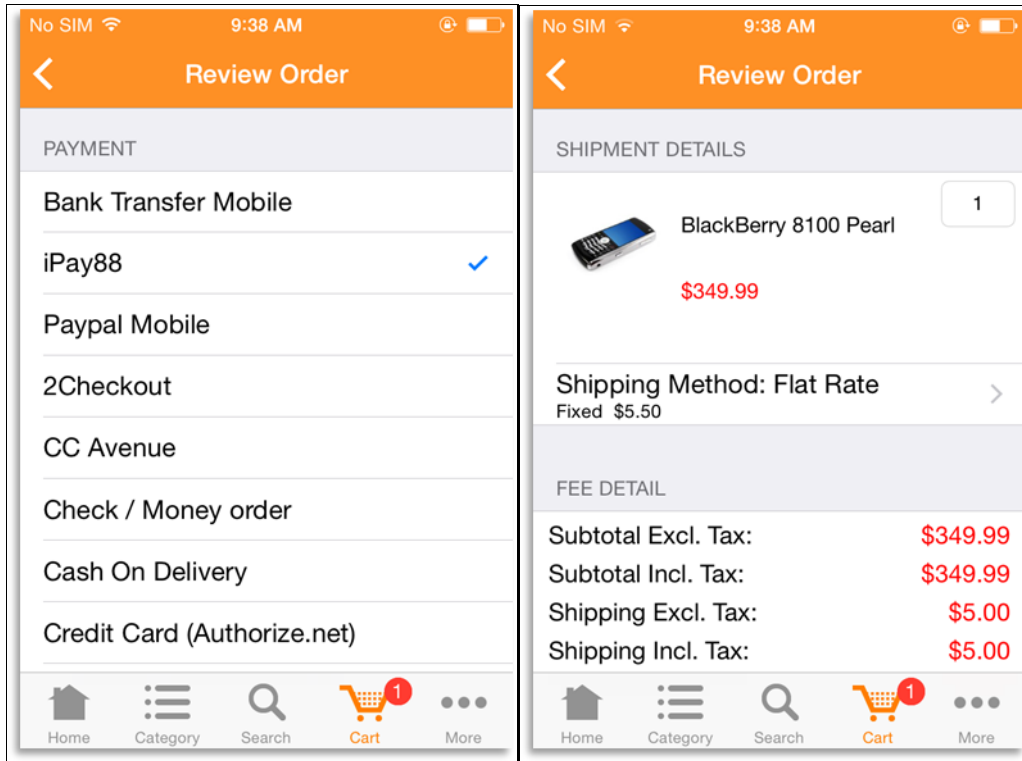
No SIM 9:38 AM

Review Order

PAYMENT

Bank Transfer Mobile

iPay88

Paypal Mobile

2Checkout

CC Avenue

Check / Money order

Cash On Delivery

Credit Card (Authorize.net)

Home Category Search 1 Cart More

No SIM 9:38 AM

Review Order

SHIPMENT DETAILS

BlackBerry 8100 Pearl 1

$349.99

Shipping Method: Flat Rate
Fixed $5.50

FEE DETAIL

| | |
|---|---|
| Subtotal Excl. Tax: | $349.99 |
| Subtotal Incl. Tax: | $349.99 |
| Shipping Excl. Tax: | $5.00 |
| Shipping Incl. Tax: | $5.00 |

Home Category Search 1 Cart More